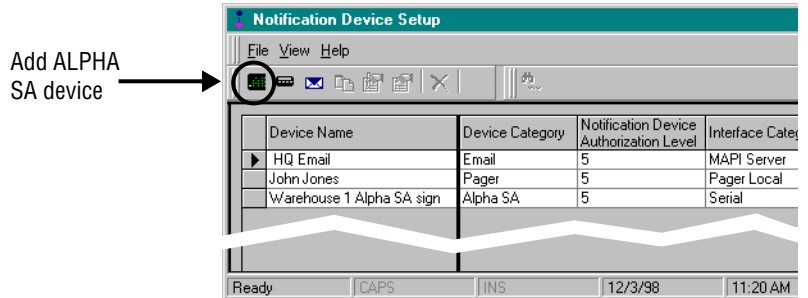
Add ALPHA SA device

Notification Device Setup

File View Help

| Device Name | Device Category | Notification Device Authorization Level | Interface Categ |
|---|---|---|---|
| HQ Email | Email | 5 | MAPI Server |
| John Jones | Pager | 5 | Pager Local |
| Warehouse 1 Alpha SA sign | Alpha SA | 5 | Serial |

Ready CAPS INS 12/3/98 11:20 AM